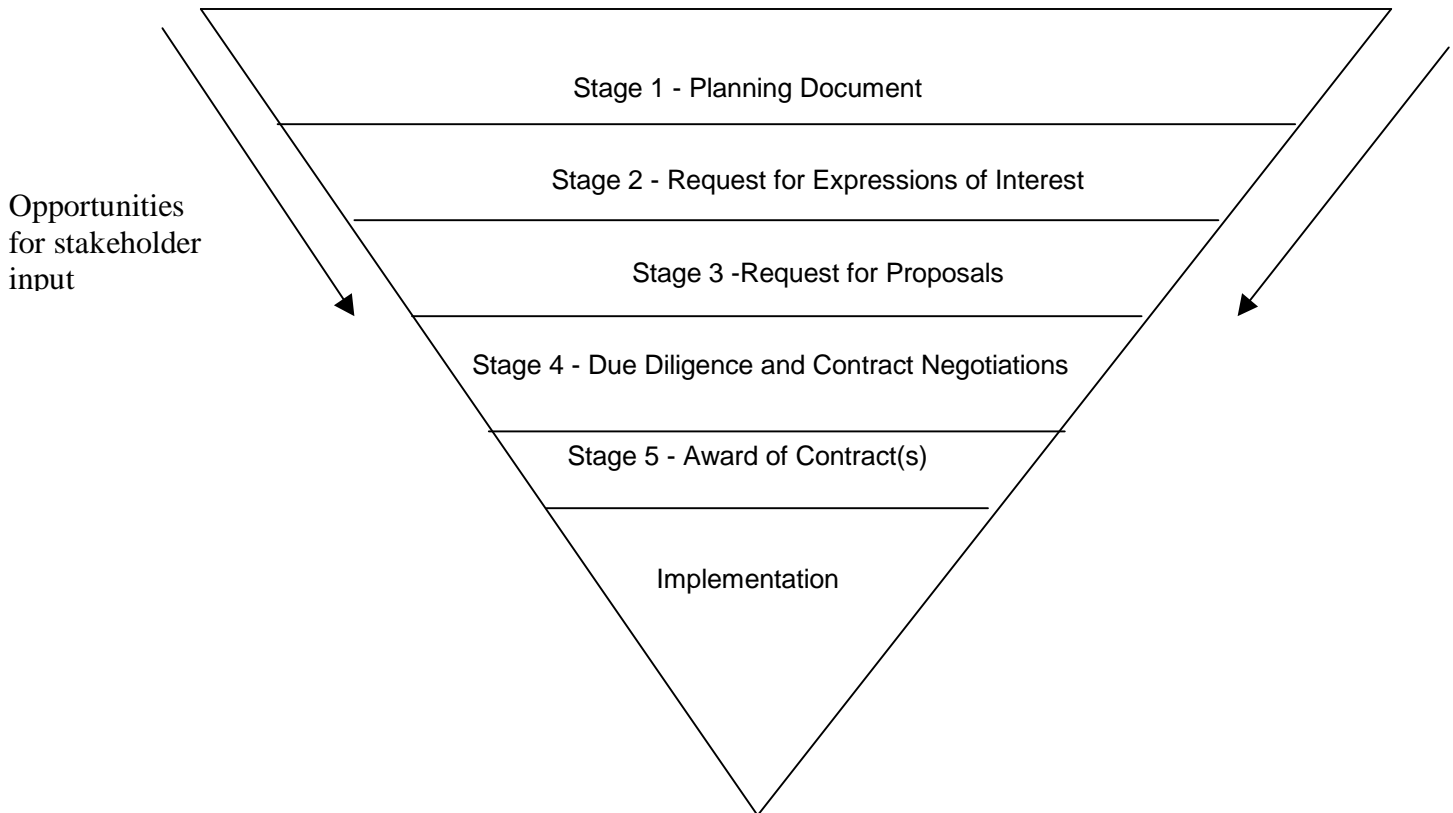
Stage 1 - Planning Document

Stage 2 - Request for Expressions of Interest

Opportunities for stakeholder input

Stage 3 -Request for Proposals

Stage 4 - Due Diligence and Contract Negotiations

Stage 5 - Award of Contract(s)

Implementation